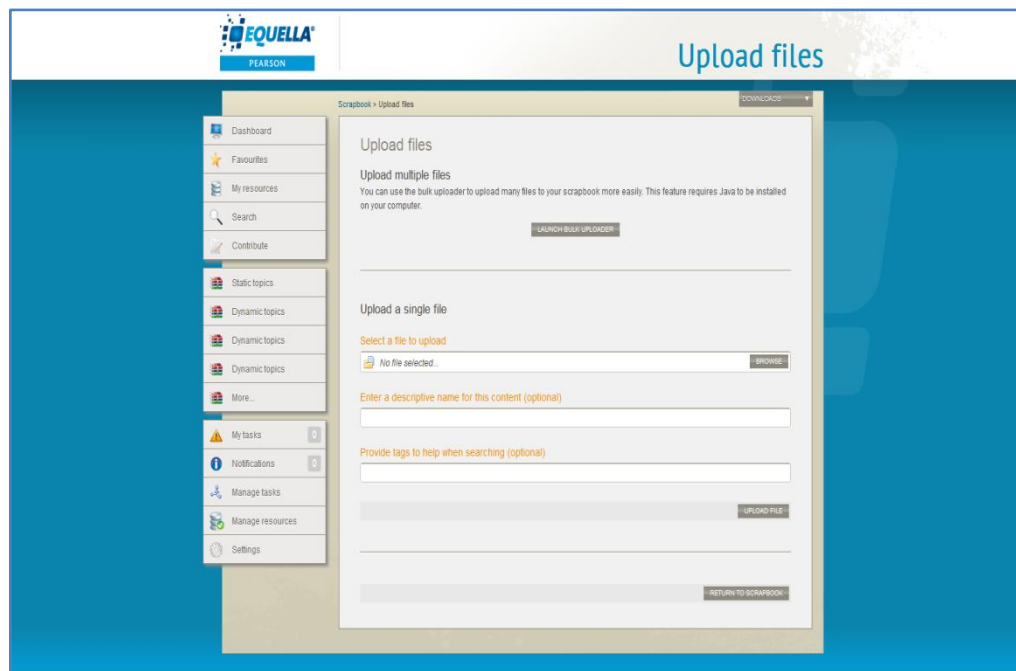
EQUELLA®
PEARSON

Upload files

Scrapbook » Upload files

DOWNLOADS

Dashboard
Favourites
My resources
Search
Contribute

Static topics
Dynamic topics
Dynamic topics
Dynamic topics
More...

My tasks 0
Notifications 0
Manage tasks
Manage resources
Settings

Upload files

Upload multiple files

You can use the bulk uploader to upload many files to your scrapbook more easily. This feature requires Java to be installed on your computer.

LAUNCH BULK UPLOADER

Upload a single file

Select a file to upload

No file selected...

BROWSE

Enter a descriptive name for this content (optional)

Provide tags to help when searching (optional)

UPLOAD FILE

RETURN TO SCRAPBOOK